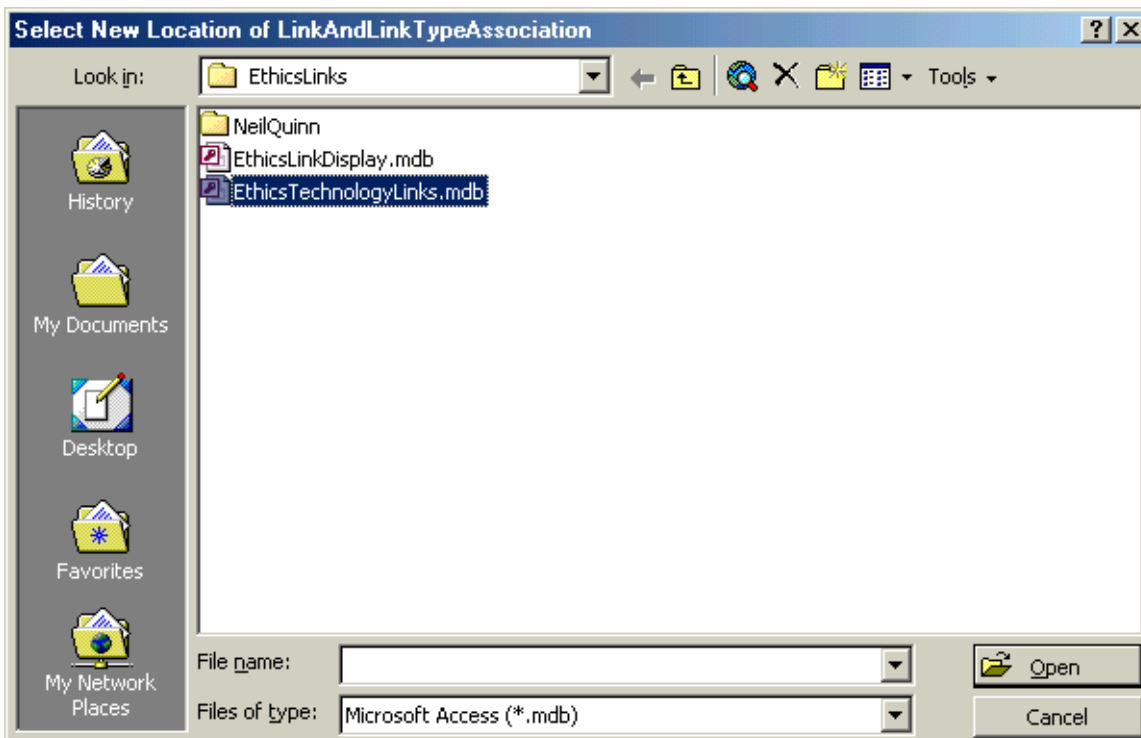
Select New Location of LinkAndLinkTypeAssociation

?

Look in: EthicsLinks

Tools

History

My Documents

Desktop

Favorites

My Network Places

NeilQuinn

EthicsLinkDisplay.mdb

EthicsTechnologyLinks.mdb

File name:

Files of type: Microsoft Access (*.mdb)

Open

Cancel